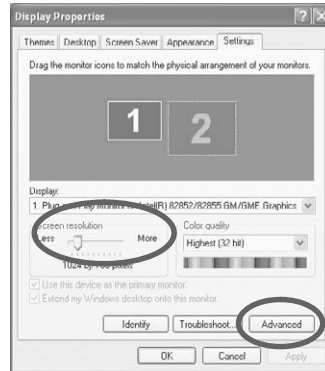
Display Properties

Themes | Desktop | Screen Saver | Appearance | Settings

Drag the monitor icons to match the physical arrangement of your monitors.

1

2

Display:

1. Plug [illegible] Intel(R) 82852/82855 GM/GME Graphics

Screen resolution

Less

More

1024 by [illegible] pixels

Color quality

Highest (32 bit)

Use this device as the primary monitor.

Extend my Windows desktop onto this monitor.

Identify

Troubleshoot...

Advanced

OK

Cancel

Apply